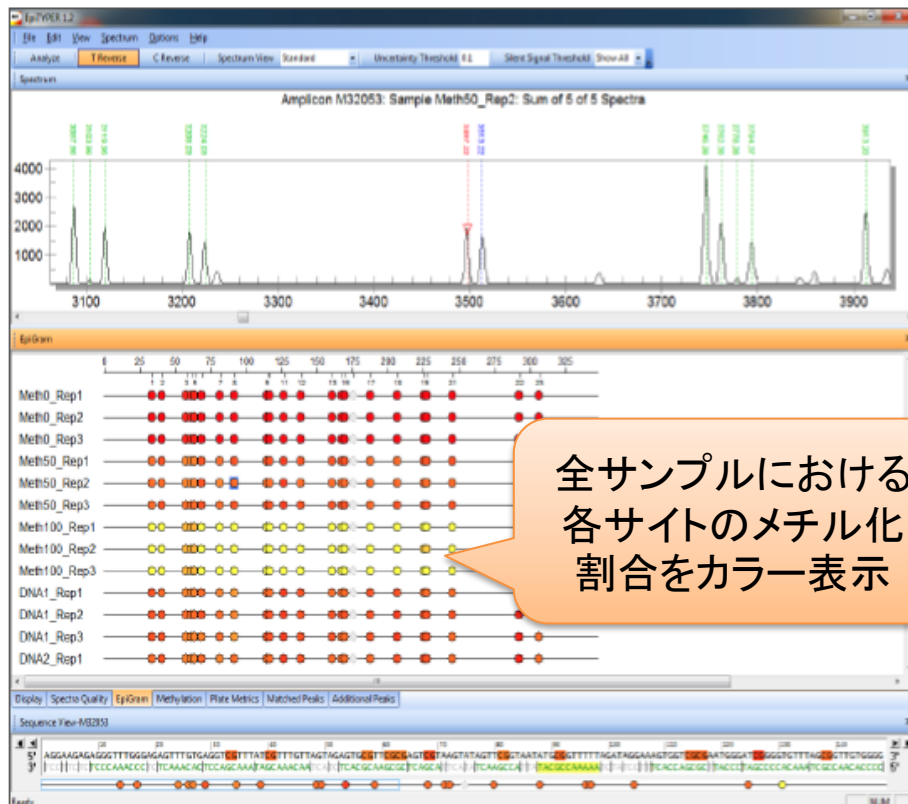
EpiTYPER 1.2

File Edit View Spectrum Options Help

Analyze T Reverse C Reverse Spectrum View Standard Uncertainty Threshold 0.1 Silent Signal Threshold Show All

Spectrum

Amplicon M32053: Sample Meth50_Rep2: Sum of 5 of 5 Spectra

4000
3000
2000
1000

3100 3200 3300 3400 3500 3600 3700 3800 3900

EpiGram

0 25 50 75 100 125 150 175 200 225 250 275 300 325

Meth0_Rep1
Meth0_Rep2
Meth0_Rep3
Meth50_Rep1
Meth50_Rep2
Meth50_Rep3
Meth100_Rep1
Meth100_Rep2
Meth100_Rep3
DNA1_Rep1
DNA1_Rep2
DNA1_Rep3
DNA2_Rep1

全サンプルにおける各サイトのメチル化割合をカラー表示

Display Spectra Quality EpiGram Methylation Plate Metrics Matched Peaks Additional Peaks

Sequence View-M32053

5' AGGAAGAGAGGGTTTGGGAGAGTTTGTGAGG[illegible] 5'
3' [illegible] 3'

Ready NUM